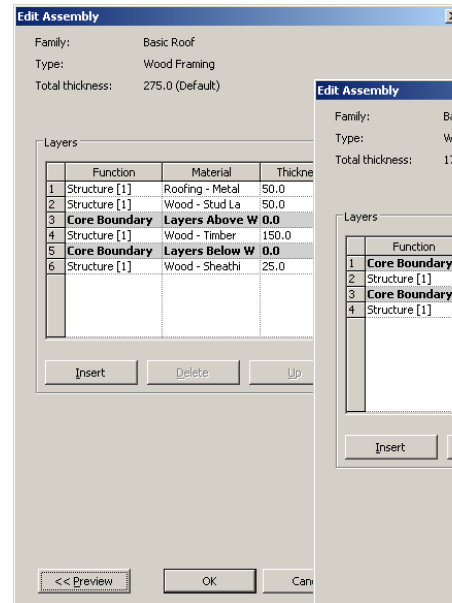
Edit Assembly

Family: Basic Roof
Type: Wood Framing
Total thickness: 275.0 (Default)

Layers

| | Function | Material | Thickne |
|---|---|---|---|
| 1 | Structure [1] | Roofing - Metal | 50.0 |
| 2 | Structure [1] | Wood - Stud La | 50.0 |
| 3 | **Core Boundary** | **Layers Above W** | **0.0** |
| 4 | Structure [1] | Wood - Timber | 150.0 |
| 5 | **Core Boundary** | **Layers Below W** | **0.0** |
| 6 | Structure [1] | Wood - Sheathi | 25.0 |

Insert Delete Up

<< Preview OK Canc

Edit Assembly

Family: Ba
Type: W
Total thickness: 17

Layers

| | Function |
|---|---|
| 1 | **Core Boundary** |
| 2 | Structure [1] |
| 3 | **Core Boundary** |
| 4 | Structure [1] |

Insert